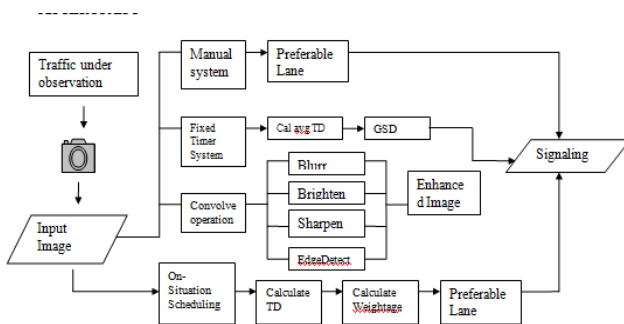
Traffic under observation

Input Image

Manual system

Preferable Lane

Fixed Timer System

Cal avg TD

GSD

Convolve operation

Blurr

Brighten

Sharpen

EdgeDetect

Enhanced Image

Signaling

On-Situation Scheduling

Calculate TD

Calculate Weightage

Preferable Lane